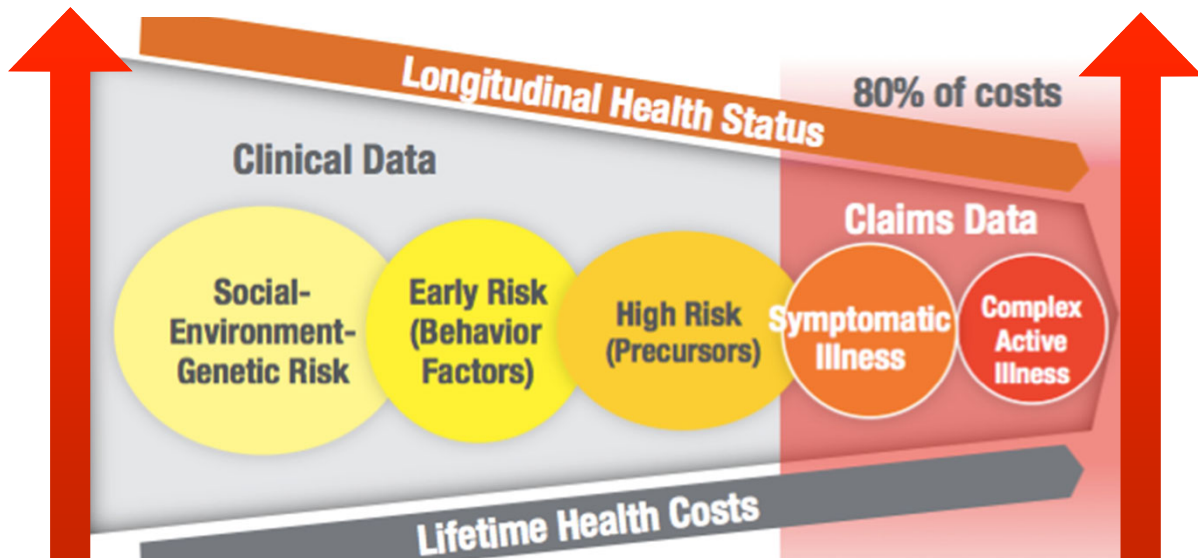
Longitudinal Health Status

80% of costs

Clinical Data

Claims Data

Social-Environment-Genetic Risk

Early Risk (Behavior Factors)

High Risk (Precursors)

Symptomatic Illness

Complex Active Illness

Lifetime Health Costs